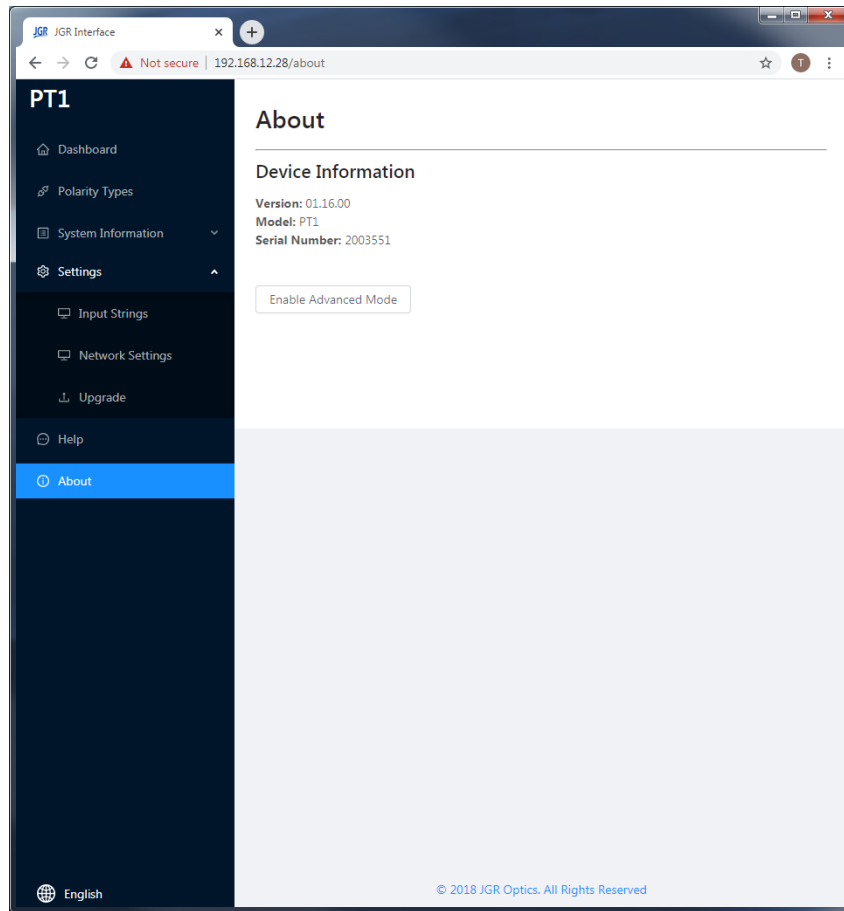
JGR JGR Interface ×

Not secure | 192.168.12.28/about

T

PT1

Dashboard

Polarity Types

System Information

Settings

Input Strings

Network Settings

Upgrade

Help

About

English

About

Device Information

**Version:** 01.16.00
**Model:** PT1
**Serial Number:** 2003551

Enable Advanced Mode

© 2018 JGR Optics. All Rights Reserved